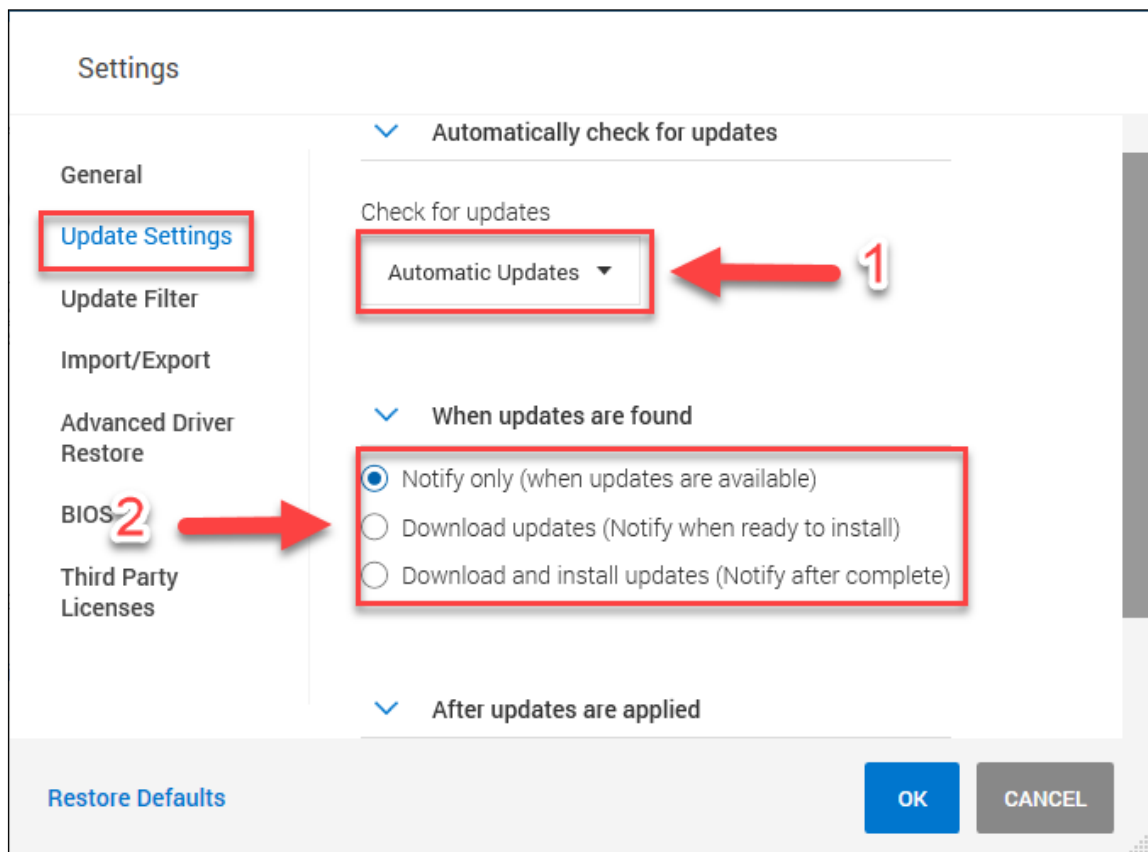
Settings

General

Update Settings

Update Filter

Import/Export

Advanced Driver Restore

BIOS

Third Party Licenses

Automatically check for updates

Check for updates

Automatic Updates

1

When updates are found

2

Notify only (when updates are available)

Download updates (Notify when ready to install)

Download and install updates (Notify after complete)

After updates are applied

Restore Defaults

OK

CANCEL